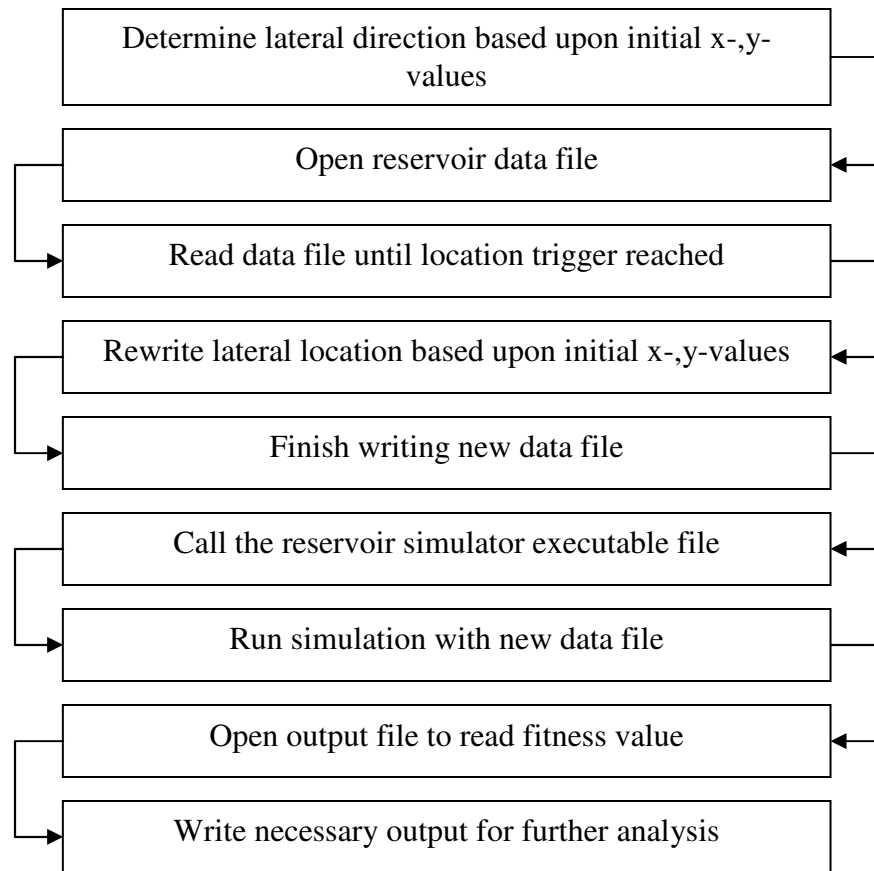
Determine lateral direction based upon initial x-,y-values

Open reservoir data file

Read data file until location trigger reached

Rewrite lateral location based upon initial x-,y-values

Finish writing new data file

Call the reservoir simulator executable file

Run simulation with new data file

Open output file to read fitness value

Write necessary output for further analysis